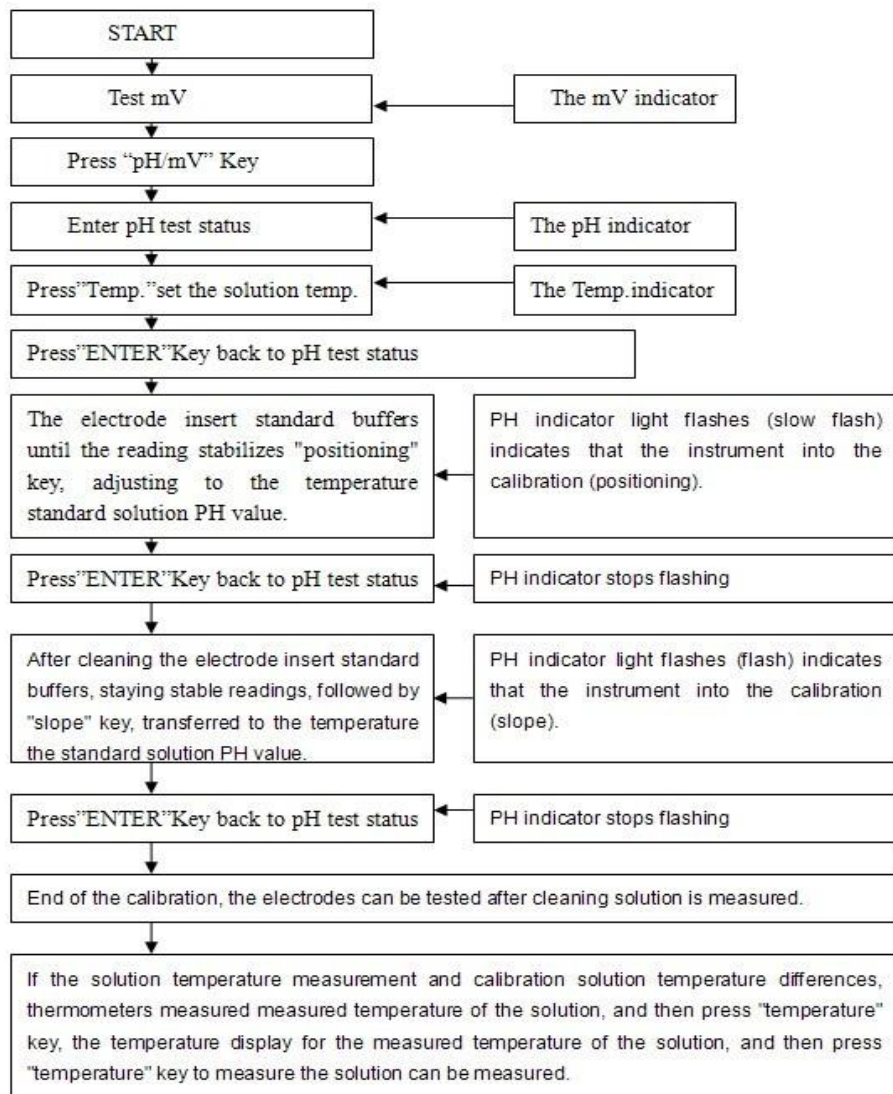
START

Test mV

The mV indicator

Press “pH/mV” Key

Enter pH test status

The pH indicator

Press”Temp.”set the solution temp.

The Temp.indicator

Press”ENTER”Key back to pH test status

The electrode insert standard buffers until the reading stabilizes "positioning" key, adjusting to the temperature standard solution PH value.

PH indicator light flashes (slow flash) indicates that the instrument into the calibration (positioning).

Press”ENTER”Key back to pH test status

PH indicator stops flashing

After cleaning the electrode insert standard buffers, staying stable readings, followed by "slope" key, transferred to the temperature the standard solution PH value.

PH indicator light flashes (flash) indicates that the instrument into the calibration (slope).

Press”ENTER”Key back to pH test status

PH indicator stops flashing

End of the calibration, the electrodes can be tested after cleaning solution is measured.

If the solution temperature measurement and calibration solution temperature differences, thermometers measured measured temperature of the solution, and then press "temperature" key, the temperature display for the measured temperature of the solution, and then press "temperature" key to measure the solution can be measured.